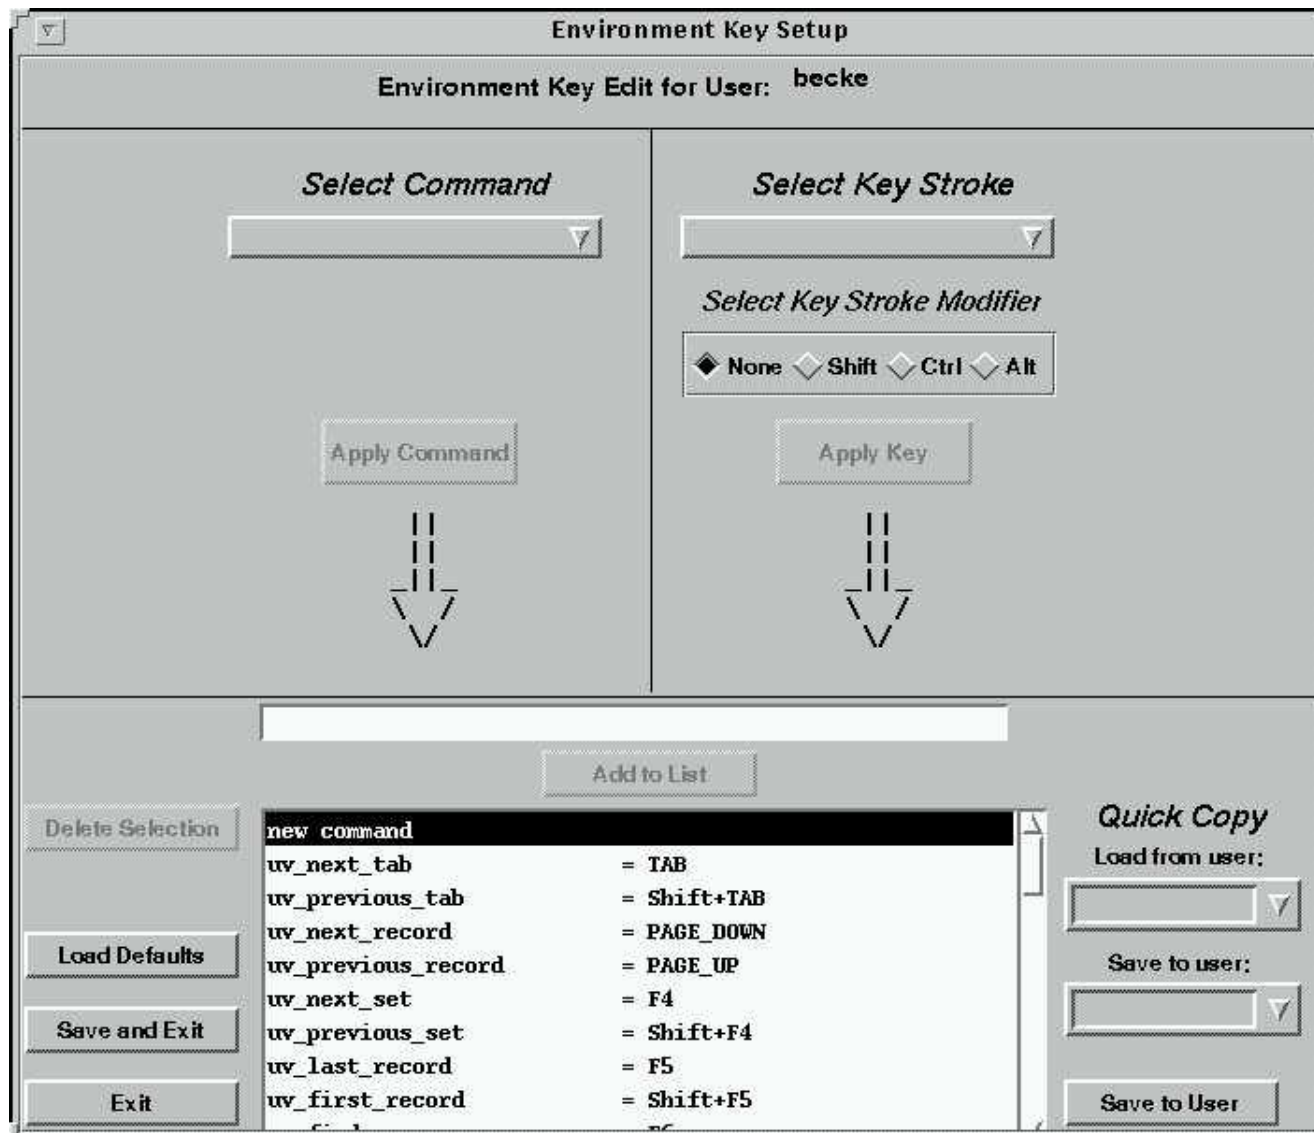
Environment Key Setup

Environment Key Edit for User: becke

Select Command

Apply Command

Select Key Stroke

Select Key Stroke Modifier

None Shift Ctrl Alt

Apply Key

Add to List

Delete Selection

Load Defaults

Save and Exit

Exit

new command
uv_next_tab = TAB
uv_previous_tab = Shift+TAB
uv_next_record = PAGE_DOWN
uv_previous_record = PAGE_UP
uv_next_set = F4
uv_previous_set = Shift+F4
uv_last_record = F5
uv_first_record = Shift+F5
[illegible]

Quick Copy

Load from user:

Save to user:

Save to User